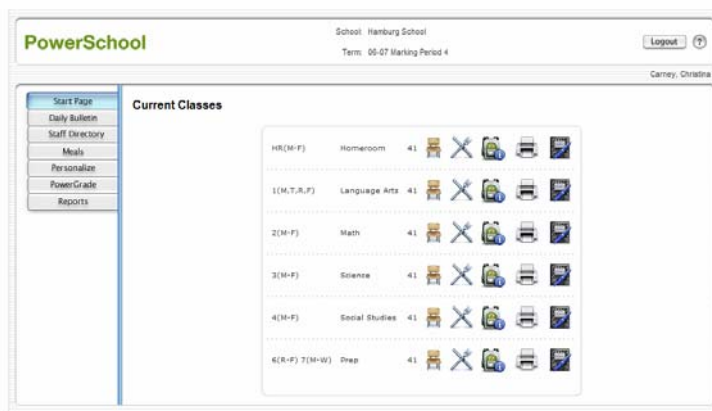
PowerSchool

School: Hamburg School
Term: 06-07 Marking Period 4

Logout ?

Carney, Christina

Start Page
Daily Bulletin
Staff Directory
Meals
Personalize
PowerGrade
Reports

Current Classes

| | | |
|---|---|---|
| HR(M-F) | Homeroom | 41 |
| 1(M,T,R,F) | Language Arts | 41 |
| 2(M-F) | Math | 41 |
| 3(M-F) | Science | 41 |
| 4(M-F) | Social Studies | 41 |
| 6(R-F) 7(M-W) | Prep | 41 |